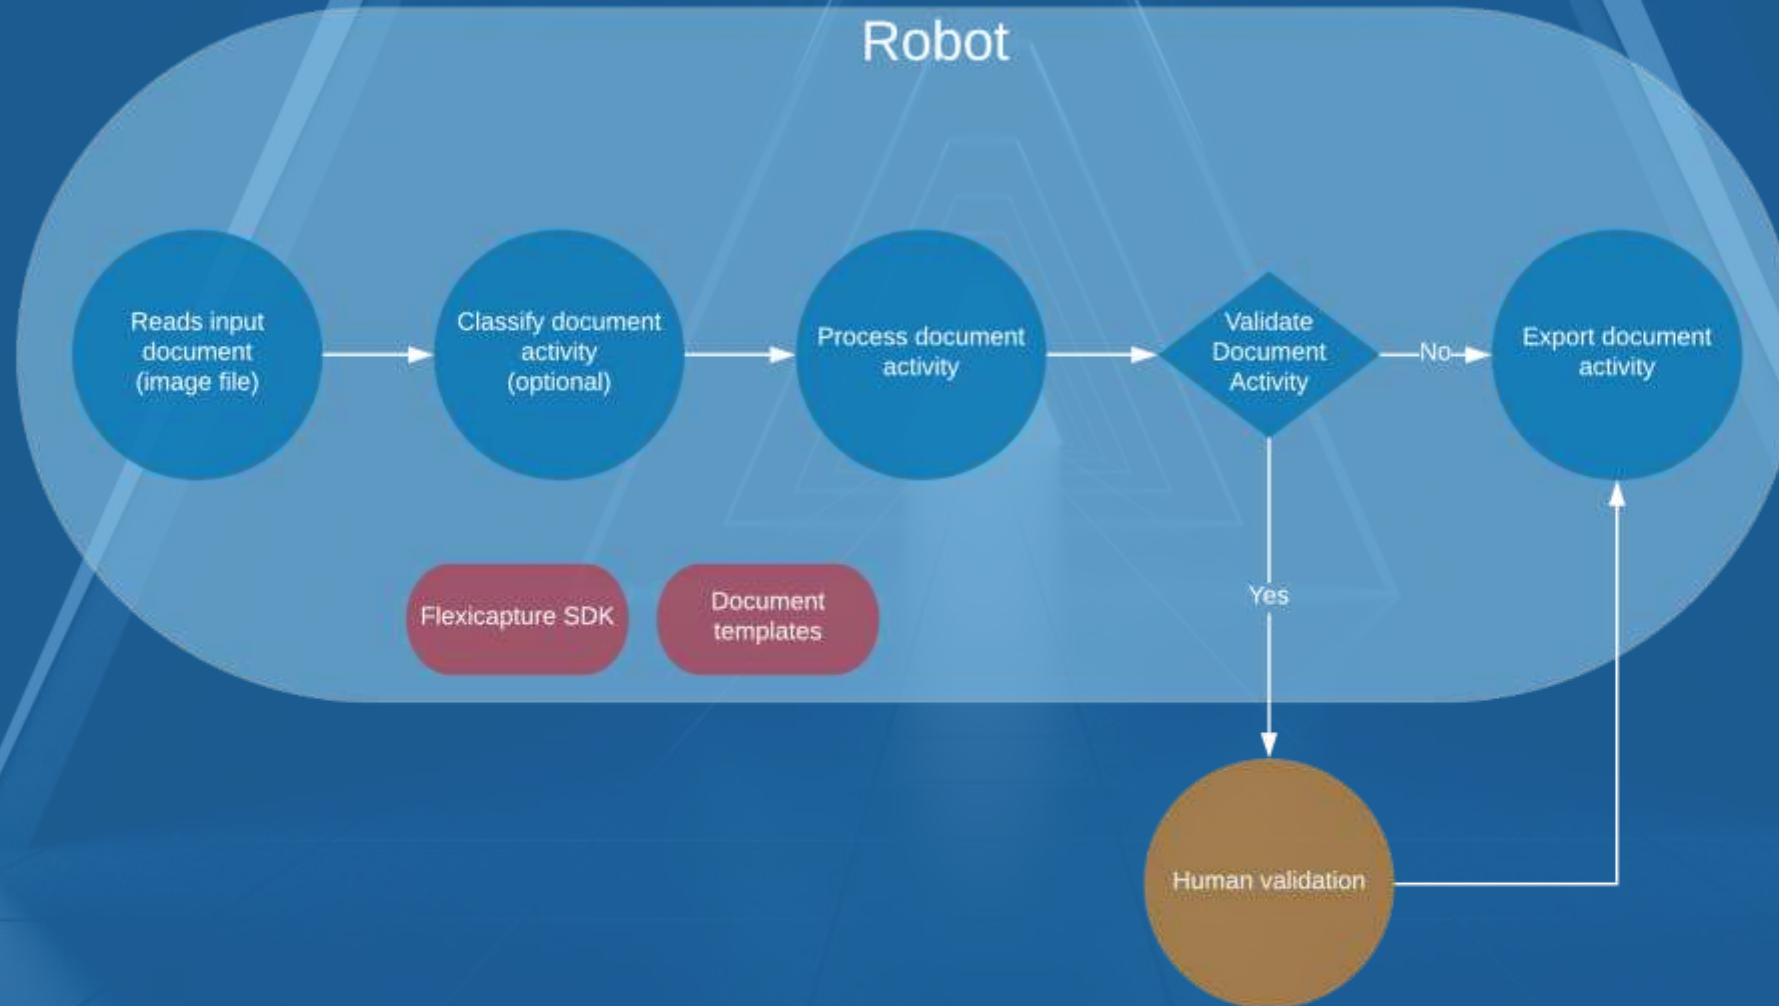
Robot

Reads input document (image file)

Classify document activity (optional)

Process document activity

Validate Document Activity

No

Export document activity

Yes

Flexicapture SDK

Document templates

Human validation